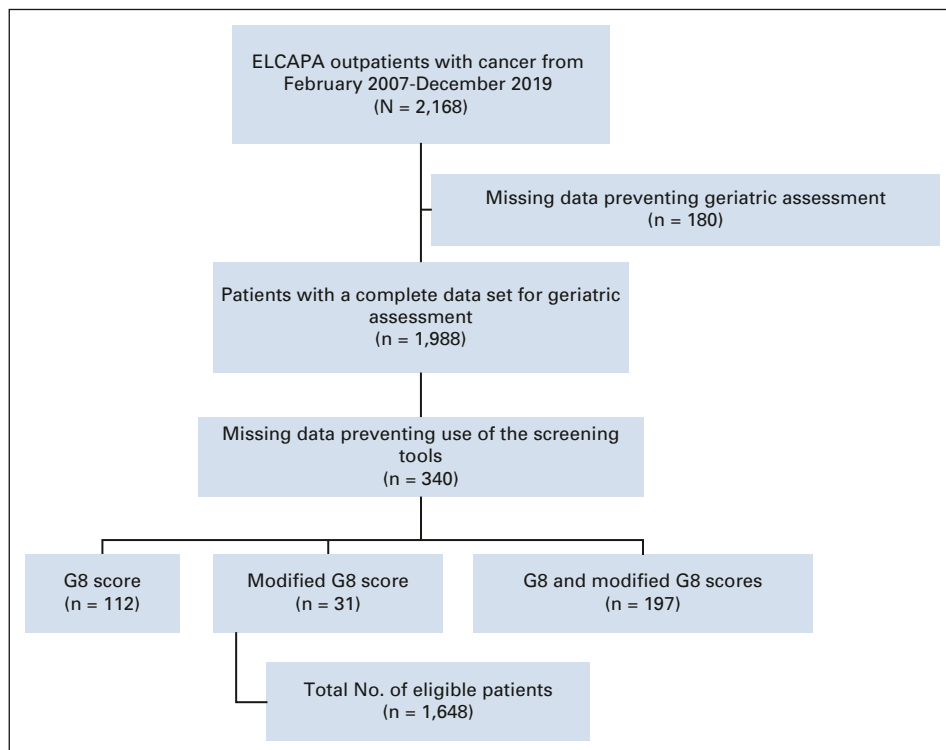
ELCAPA outpatients with cancer from February 2007-December 2019
(N = 2,168)

Missing data preventing geriatric assessment
(n = 180)

Patients with a complete data set for geriatric assessment
(n = 1,988)

Missing data preventing use of the screening tools
(n = 340)

G8 score
(n = 112)

Modified G8 score
(n = 31)

G8 and modified G8 scores
(n = 197)

Total No. of eligible patients
(n = 1,648)